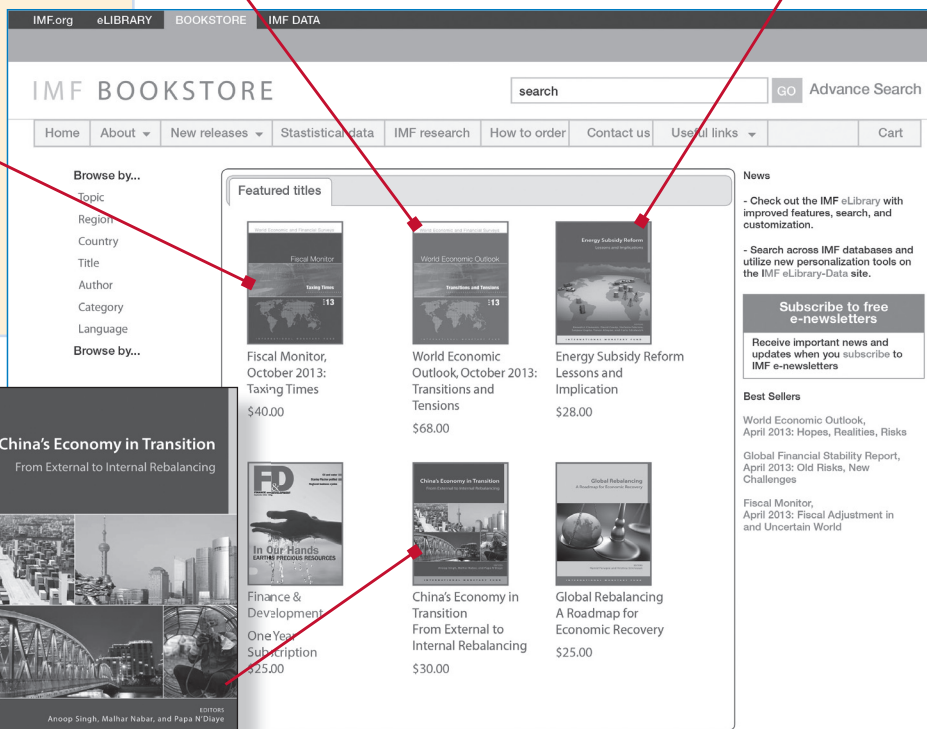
IMF.org eLIBRARY BOOKSTORE IMF DATA

IMF BOOKSTORE

search GO Advance Search

Home About New releases Statistical data IMF research How to order Contact us Useful links Cart

Browse by...
Topic
Region
Country
Title
Author
Category
Language
Browse by...

Featured titles

Fiscal Monitor
Taxing Times
13

Fiscal Monitor, October 2013: Taxing Times
$40.00

World Economic Outlook
Transitions and Tensions
13

World Economic Outlook, October 2013: Transitions and Tensions
$68.00

Energy Subsidy Reform
Lessons and Implications

Energy Subsidy Reform Lessons and Implication
$28.00

F&D
In Our Hands
EARTH'S PRECIOUS RESOURCES

Finance & Development One Year Subscription
$25.00

China's Economy in Transition
From External to Internal Rebalancing

China's Economy in Transition From External to Internal Rebalancing
$30.00

Global Rebalancing
A Roadmap for Economic Recovery

Global Rebalancing A Roadmap for Economic Recovery
$25.00

News

- Check out the IMF eLibrary with improved features, search, and customization.

- Search across IMF databases and utilize new personalization tools on the IMF eLibrary-Data site.

Subscribe to free e-newsletters

Receive important news and updates when you subscribe to IMF e-newsletters

Best Sellers

World Economic Outlook, April 2013: Hopes, Realities, Risks

Global Financial Stability Report, April 2013: Old Risks, New Challenges

Fiscal Monitor, April 2013: Fiscal Adjustment in and Uncertain World

China's Economy in Transition
From External to Internal Rebalancing

EDITORS
Anoop Singh, Malhar Nabar, and Papa N'Diaye